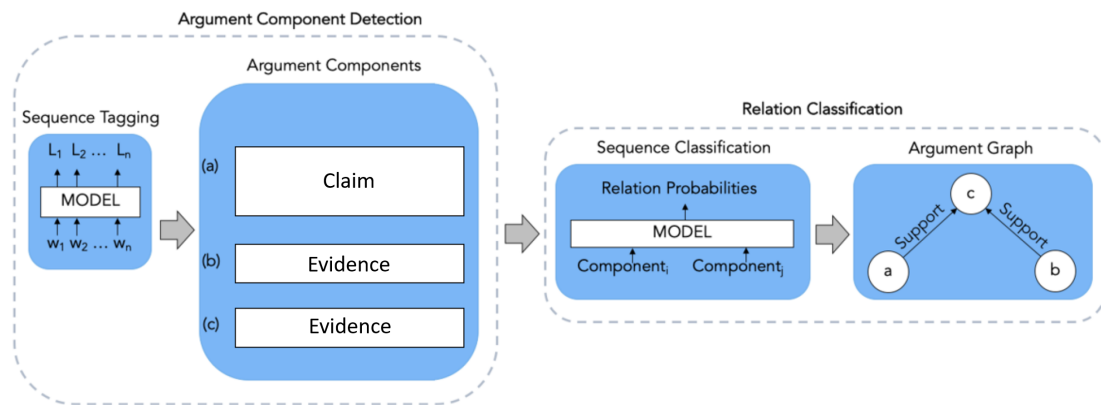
Argument Component Detection

Sequence Tagging

$L_1$ $L_2$ … $L_n$

MODEL

$w_1$ $w_2$ … $w_n$

Argument Components

(a) Claim

(b) Evidence

(c) Evidence

Relation Classification

Sequence Classification

Relation Probabilities

MODEL

$Component_i$ $Component_j$

Argument Graph

c

Support

Support

a

b